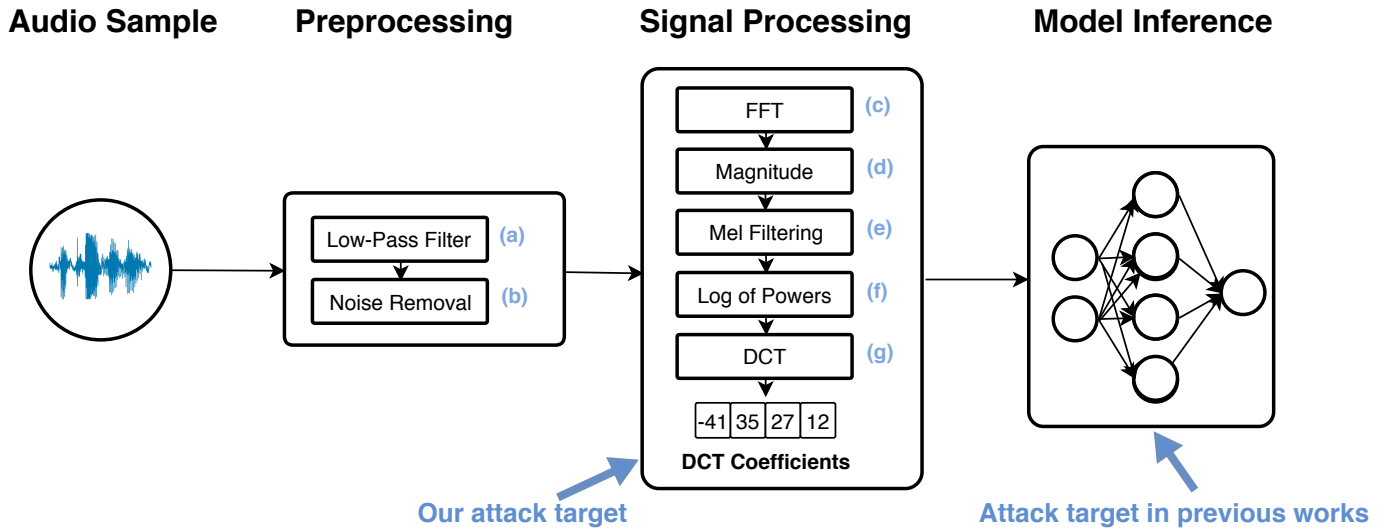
Audio Sample

Preprocessing

Low-Pass Filter (a)

Noise Removal (b)

Signal Processing

FFT (c)

Magnitude (d)

Mel Filtering (e)

Log of Powers (f)

DCT (g)

| -41 | 35 | 27 | 12 |
|---|---|---|---|

DCT Coefficients

Model Inference

Our attack target

Attack target in previous works